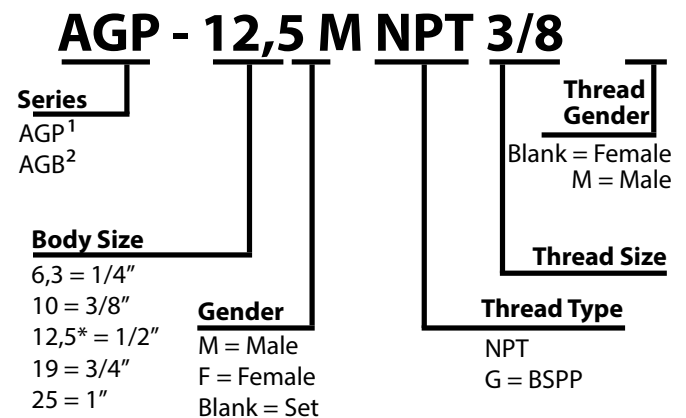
AGP - 12,5 M NPT 3/8

Series
AGP$^1$
AGB$^2$

Thread Gender
Blank = Female
M = Male

Body Size
6,3 = 1/4″
10 = 3/8″
12,5* = 1/2″
19 = 3/4″
25 = 1″

Gender
M = Male
F = Female
Blank = Set

Thread Size

Thread Type
NPT
G = BSPP